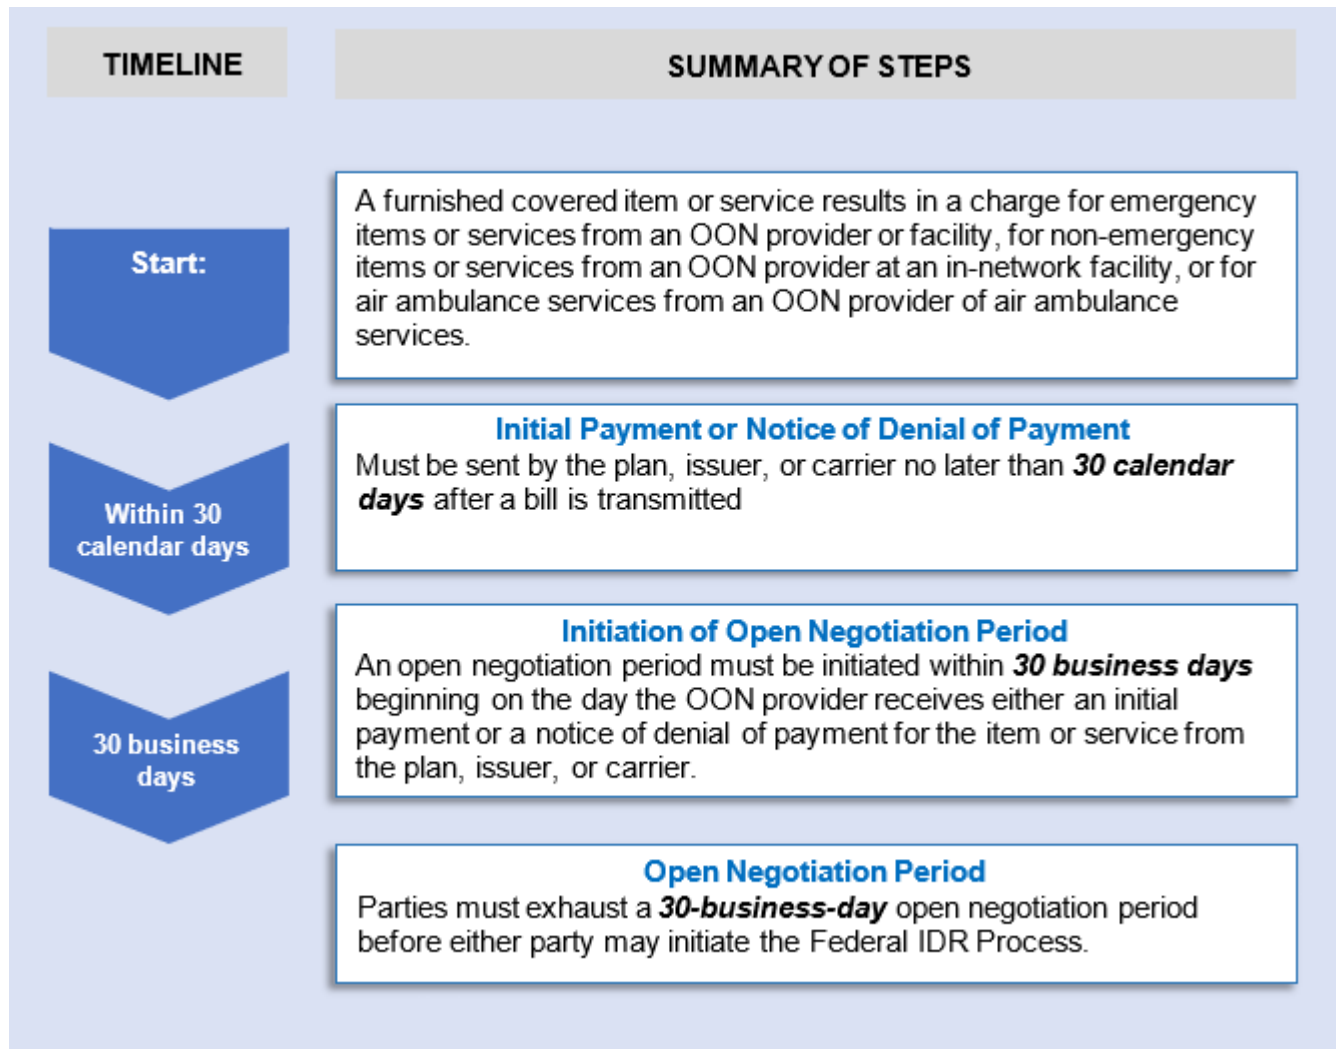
TIMELINE

SUMMARY OF STEPS

Start:

A furnished covered item or service results in a charge for emergency items or services from an OON provider or facility, for non-emergency items or services from an OON provider at an in-network facility, or for air ambulance services from an OON provider of air ambulance services.

Within 30 calendar days

Initial Payment or Notice of Denial of Payment

Must be sent by the plan, issuer, or carrier no later than ***30 calendar days*** after a bill is transmitted

30 business days

Initiation of Open Negotiation Period

An open negotiation period must be initiated within ***30 business days*** beginning on the day the OON provider receives either an initial payment or a notice of denial of payment for the item or service from the plan, issuer, or carrier.

Open Negotiation Period

Parties must exhaust a ***30-business-day*** open negotiation period before either party may initiate the Federal IDR Process.